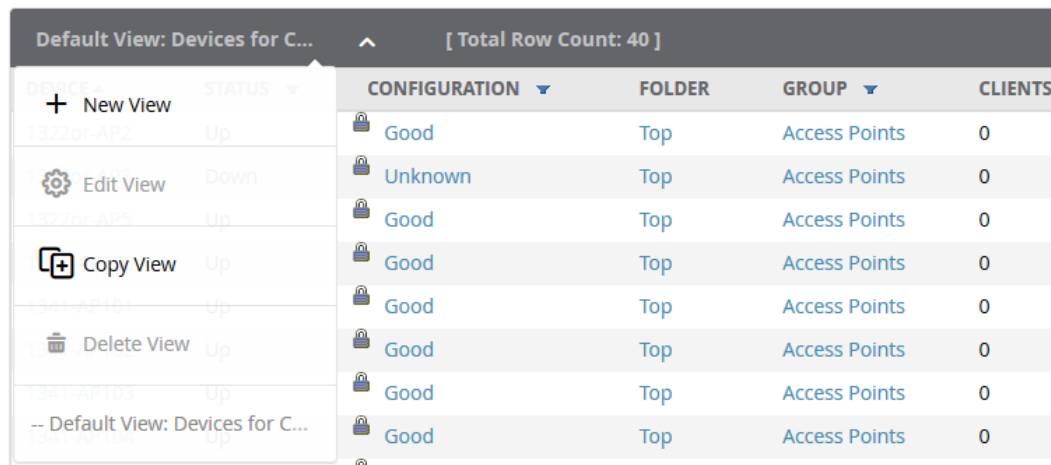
Default View: Devices for C... [ Total Row Count: 40 ]

New View

Edit View

Copy View

Delete View

-- Default View: Devices for C...

| DEVICE | STATUS | CONFIGURATION | FOLDER | GROUP | CLIENTS |
|---|---|---|---|---|---|
| 1322or-AP2 | Up | Good | Top | Access Points | 0 |
| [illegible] | Down | Unknown | Top | Access Points | 0 |
| 1322or-AP5 | Up | Good | Top | Access Points | 0 |
| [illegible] | Up | Good | Top | Access Points | 0 |
| 1341-AP101 | Up | Good | Top | Access Points | 0 |
| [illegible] | Up | Good | Top | Access Points | 0 |
| 1341-AP103 | Up | Good | Top | Access Points | 0 |
| 1341-AP104 | Up | Good | Top | Access Points | 0 |